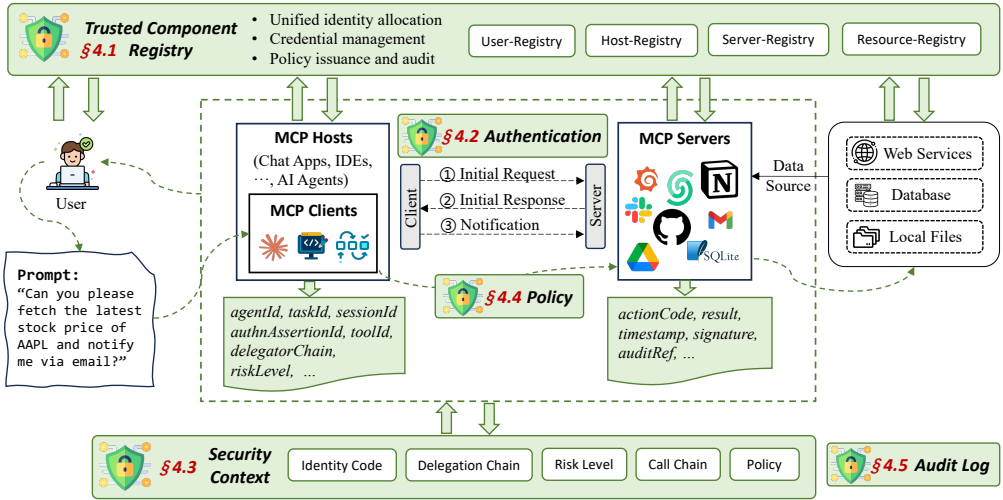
Trusted Component §4.1 Registry

• Unified identity allocation
• Credential management
• Policy issuance and audit

User-Registry
Host-Registry
Server-Registry
Resource-Registry

User

Prompt:
"Can you please fetch the latest stock price of AAPL and notify me via email?"

MCP Hosts
(Chat Apps, IDEs, ···, AI Agents)

MCP Clients

§4.2 Authentication

Client
① Initial Request
② Initial Response
③ Notification
Server

MCP Servers

SQLite

Data Source

Web Services
Database
Local Files

§4.4 Policy

agentId, taskId, sessionId authnAssertionId, toolId, delegatorChain, riskLevel, ...

actionCode, result, timestamp, signature, auditRef, ...

§4.3 Security Context

Identity Code
Delegation Chain
Risk Level
Call Chain
Policy

§4.5 Audit Log